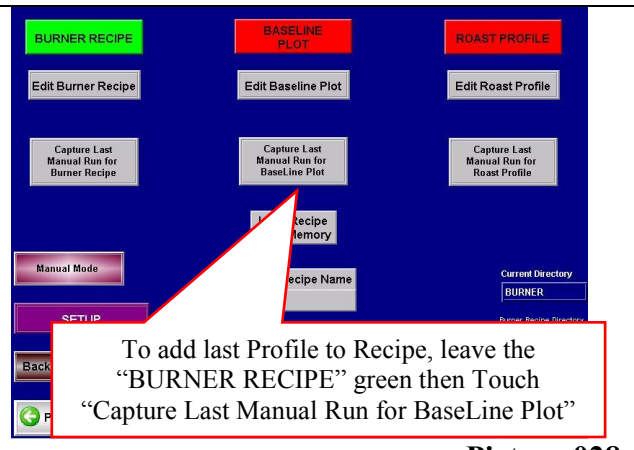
BURNER RECIPE

BASELINE PLOT

ROAST PROFILE

Edit Burner Recipe

Edit Baseline Plot

Edit Roast Profile

Capture Last Manual Run for Burner Recipe

Capture Last Manual Run for BaseLine Plot

Capture Last Manual Run for Roast Profile

L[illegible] Recipe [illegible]emory

Manual Mode

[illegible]ecipe Name

Current Directory

BURNER

SETUP

Burner Recipe Directory

Back

P

To add last Profile to Recipe, leave the "BURNER RECIPE" green then Touch "Capture Last Manual Run for BaseLine Plot"

Picture 028